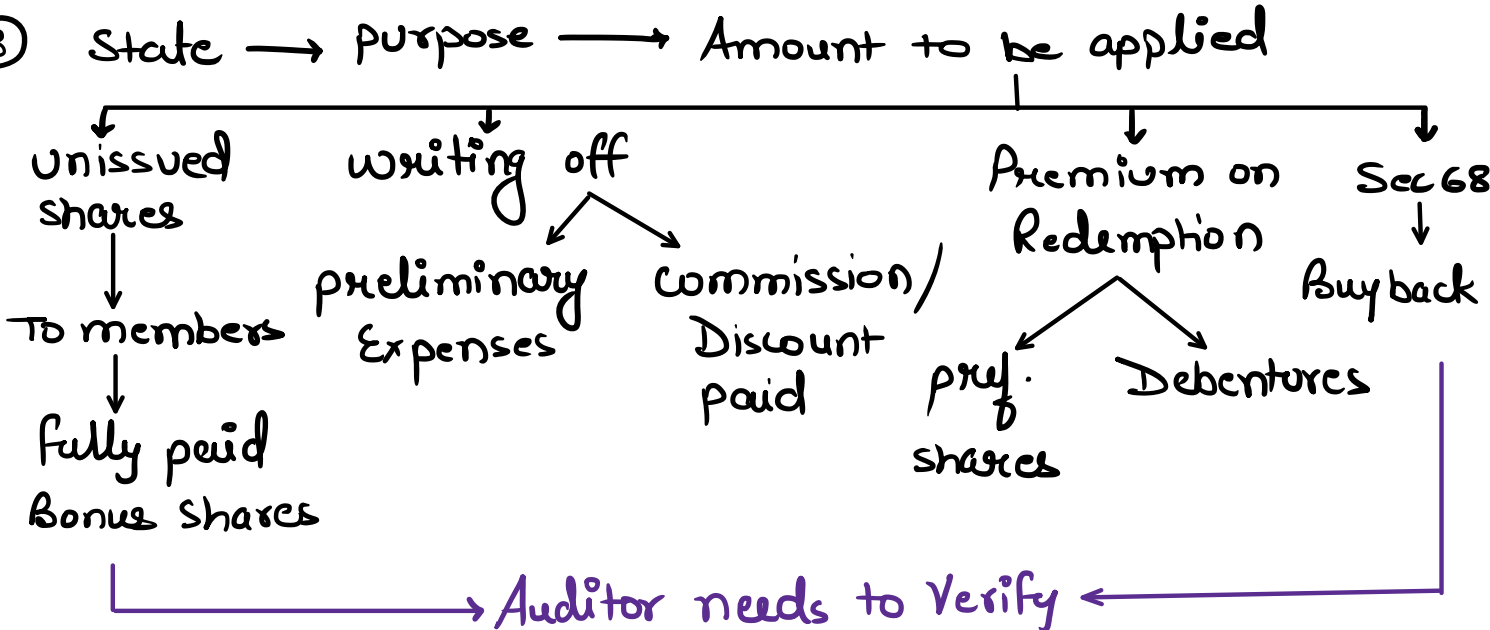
3) State → purpose → Amount to be applied

Unissued shares → To members → fully paid Bonus shares

writing off
preliminary Expenses
commission/ Discount paid

Premium on Redemption
pref. shares
Debentures

Sec 68 → Buyback

Auditor needs to Verify